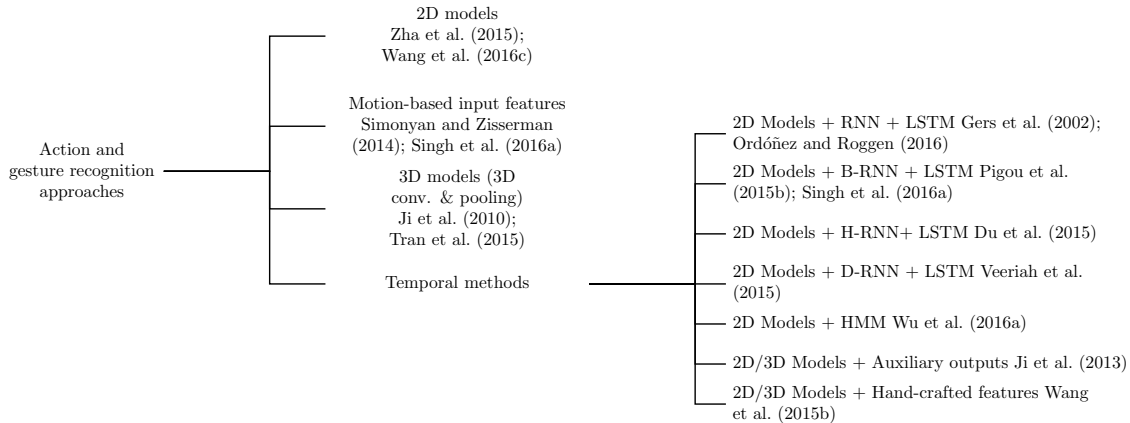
Action and gesture recognition approaches

2D models
Zha et al. (2015); Wang et al. (2016c)

Motion-based input features
Simonyan and Zisserman (2014); Singh et al. (2016a)

3D models (3D conv. & pooling)
Ji et al. (2010); Tran et al. (2015)

Temporal methods

2D Models + RNN + LSTM Gers et al. (2002); Ordóñez and Roggen (2016)

2D Models + B-RNN + LSTM Pigou et al. (2015b); Singh et al. (2016a)

2D Models + H-RNN+ LSTM Du et al. (2015)

2D Models + D-RNN + LSTM Veeriah et al. (2015)

2D Models + HMM Wu et al. (2016a)

2D/3D Models + Auxiliary outputs Ji et al. (2013)

2D/3D Models + Hand-crafted features Wang et al. (2015b)